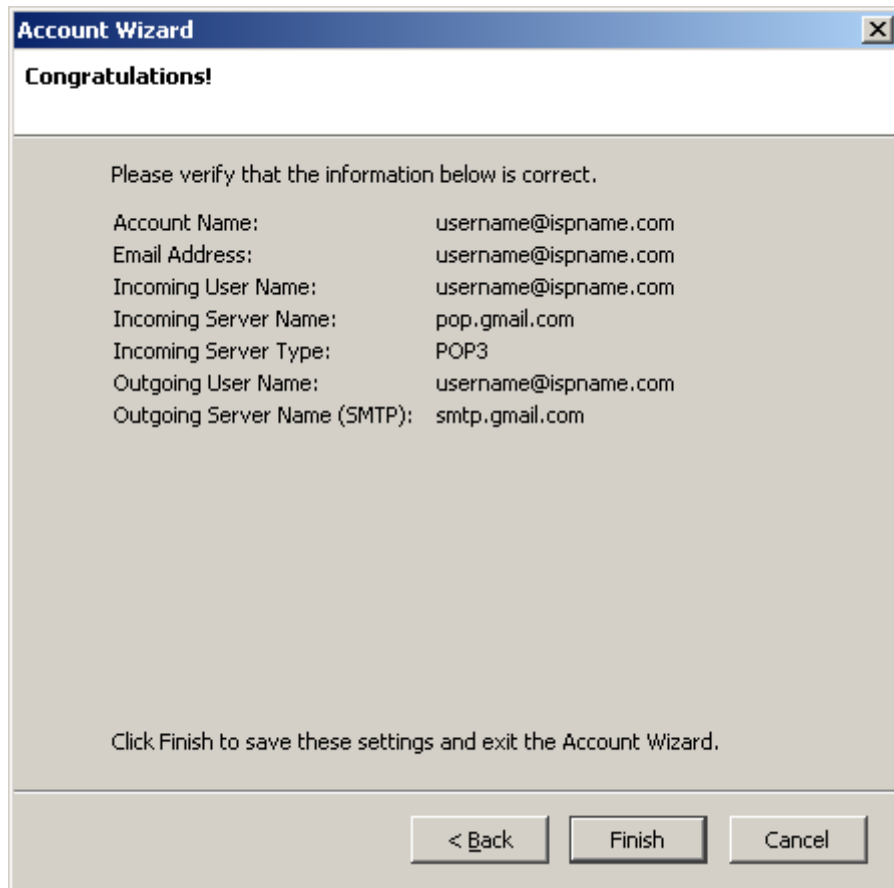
Account Wizard

Congratulations!

Please verify that the information below is correct.

| | |
|---|---|
| Account Name: | username@ispname.com |
| Email Address: | username@ispname.com |
| Incoming User Name: | username@ispname.com |
| Incoming Server Name: | pop.gmail.com |
| Incoming Server Type: | POP3 |
| Outgoing User Name: | username@ispname.com |
| Outgoing Server Name (SMTP): | smtp.gmail.com |

Click Finish to save these settings and exit the Account Wizard.

< Back Finish Cancel